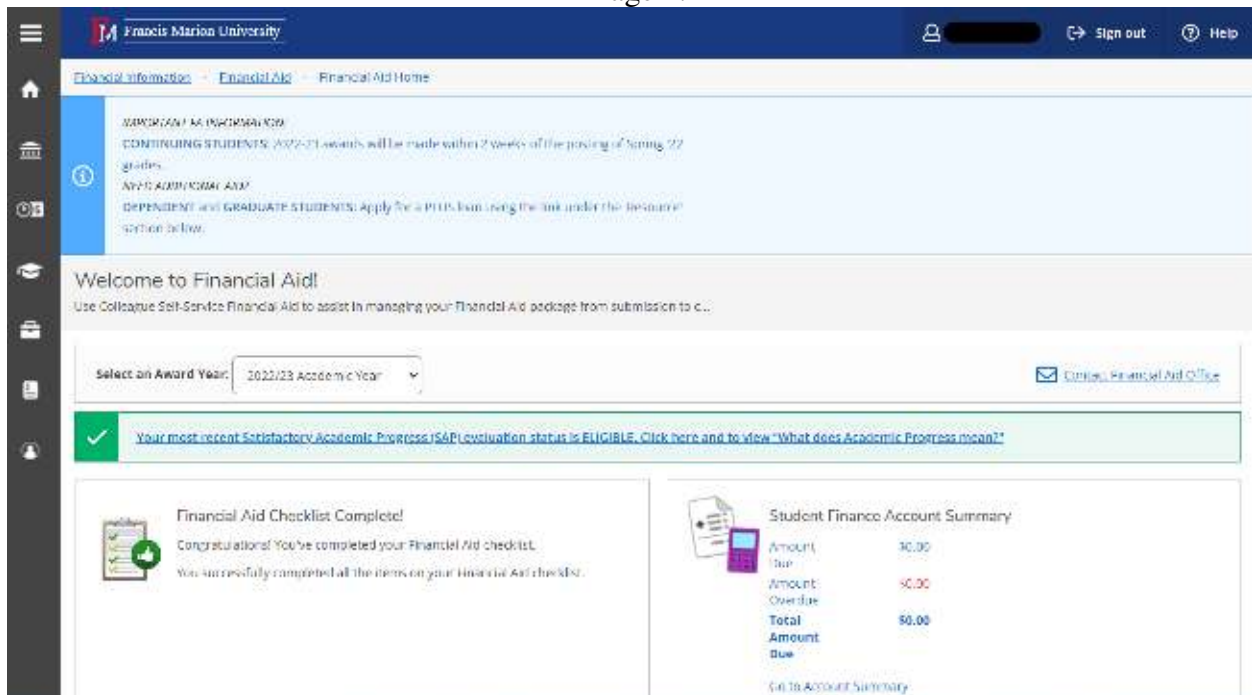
Francis Marion University

Sign out

Help

Financial Information · Financial Aid · Financial Aid Home

IMPORTANT FA INFORMATION
CONTINUING STUDENTS: 2022-23 awards will be made within 2 weeks of the posting of Spring '22 grades.
NEED ADDITIONAL AID?
DEPENDENT and GRADUATE STUDENTS: Apply for a PLUS loan using the link under the 'Resource' section below.

Welcome to Financial Aid!
Use Colleague Self-Service Financial Aid to assist in managing your Financial Aid package from submission to c...

Select an Award Year: 2022/23 Academic Year

Contact Financial Aid Office

Your most recent Satisfactory Academic Progress (SAP) evaluation status is ELIGIBLE. Click here and to view "What does Academic Progress mean?"

Financial Aid Checklist Complete!
Congratulations! You've completed your Financial Aid checklist.
You successfully completed all the items on your Financial Aid checklist.

Student Finance Account Summary

| Amount Due | $0.00 |
|---|---|
| Amount Overdue | $0.00 |
| Total Amount Due | $0.00 |

Go to Account Summary